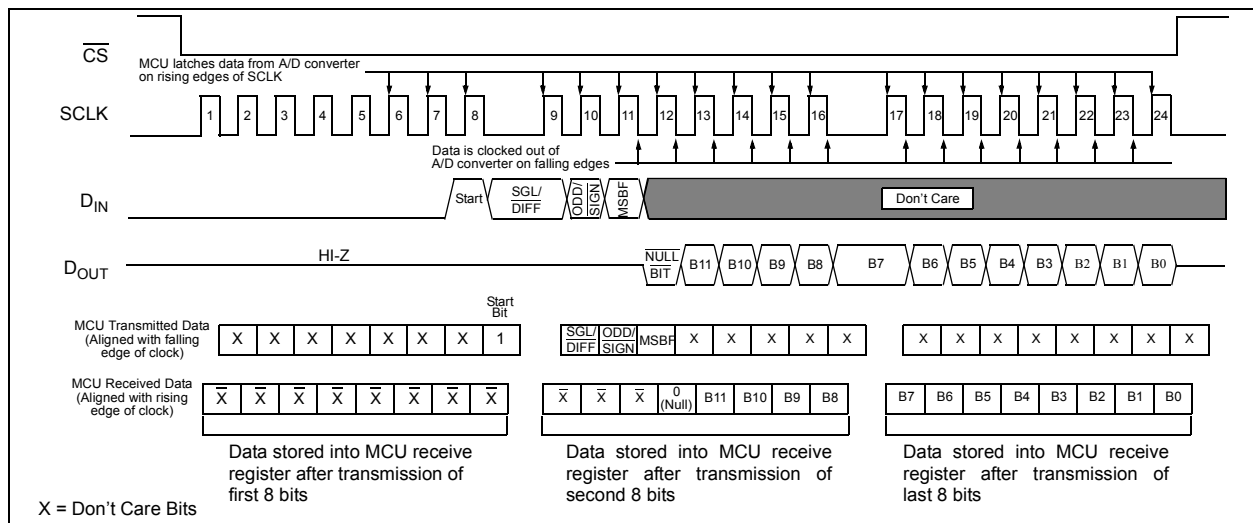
$\overline{CS}$

MCU latches data from A/D converter on rising edges of SCLK

SCLK

1 2 3 4 5 6 7 8 9 10 11 12 13 14 15 16 17 18 19 20 21 22 23 24

Data is clocked out of A/D converter on falling edges

$D_{IN}$

Start

$\overline{SGL}$/DIFF

ODD/SIGN

MSBF

Don't Care

$D_{OUT}$

HI-Z

$\overline{NULL}$ BIT

B11 B10 B9 B8 B7 B6 B5 B4 B3 B2 B1 B0

MCU Transmitted Data (Aligned with falling edge of clock)

Start Bit

| X | X | X | X | X | X | X | 1 |
|---|---|---|---|---|---|---|---|

| $\overline{SGL}$/DIFF | ODD/SIGN | MSBF | X | X | X | X | X |
|---|---|---|---|---|---|---|---|

| X | X | X | X | X | X | X | X |
|---|---|---|---|---|---|---|---|

MCU Received Data (Aligned with rising edge of clock)

| $\overline{X}$ | $\overline{X}$ | $\overline{X}$ | $\overline{X}$ | $\overline{X}$ | $\overline{X}$ | $\overline{X}$ | $\overline{X}$ |
|---|---|---|---|---|---|---|---|

| $\overline{X}$ | $\overline{X}$ | $\overline{X}$ | 0 (Null) | B11 | B10 | B9 | B8 |
|---|---|---|---|---|---|---|---|

| B7 | B6 | B5 | B4 | B3 | B2 | B1 | B0 |
|---|---|---|---|---|---|---|---|

Data stored into MCU receive register after transmission of first 8 bits

Data stored into MCU receive register after transmission of second 8 bits

Data stored into MCU receive register after transmission of last 8 bits

X = Don't Care Bits